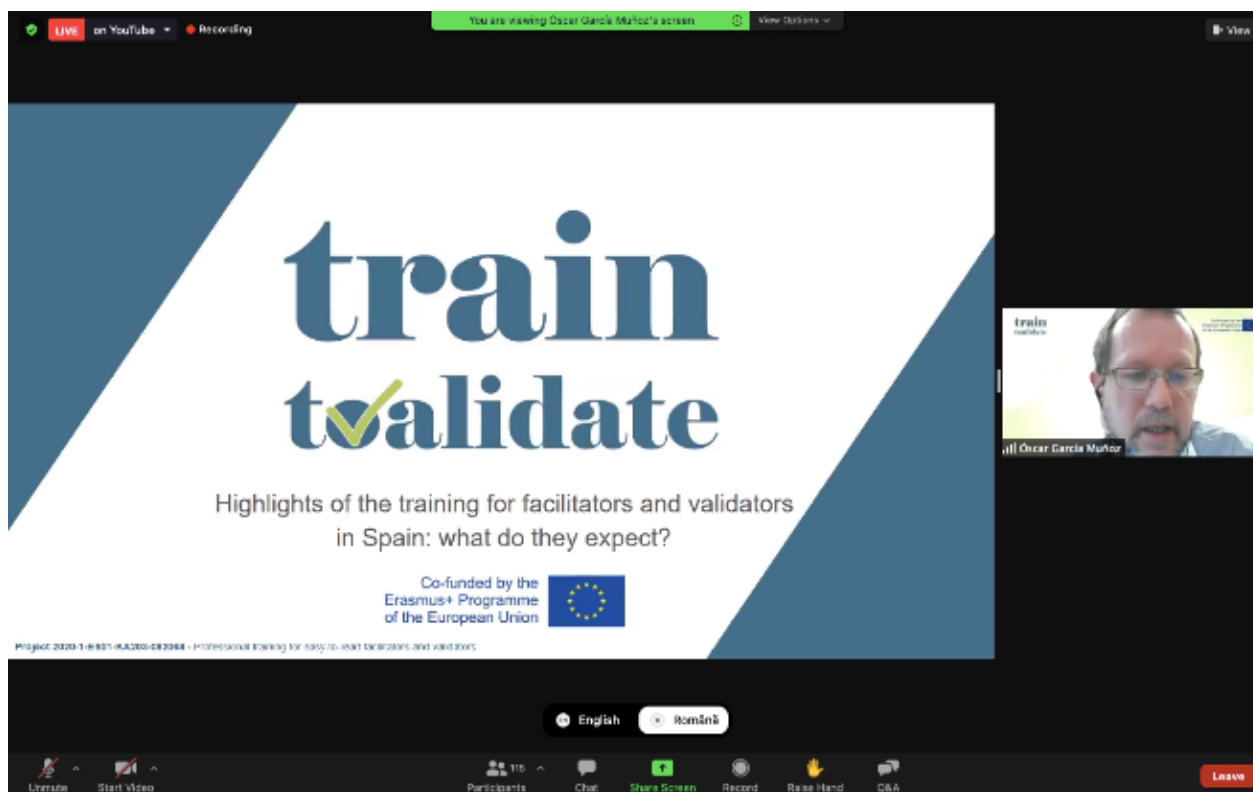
LIVE on YouTube Recording

You are viewing Óscar García Muñoz's screen View Options

View

train
tvalidate

Highlights of the training for facilitators and validators in Spain: what do they expect?

Co-funded by the Erasmus+ Programme of the European Union

Project 2020-1-ES01-KA203-082068 - Professional training for easy-to-read facilitators and validators

train
tvalidate

Óscar García Muñoz

English Română

Unmute Start Video Participants 115 Chat Share Screen Record Raise Hand Q&A Leave